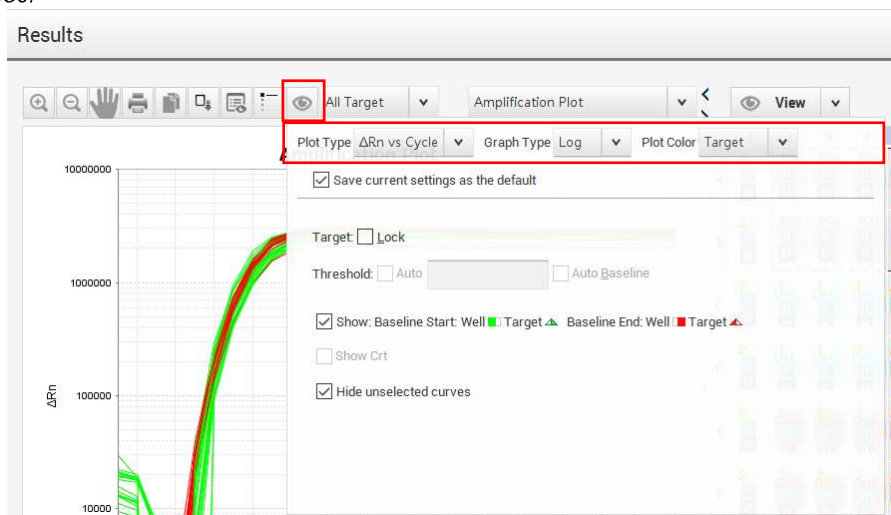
Results

All Target
Amplification Plot
View

Plot Type ΔRn vs Cycle
Graph Type Log
Plot Color Target

Amplification Plot

Save current settings as the default

Target: Lock

Threshold: Auto
Auto Baseline

Show: Baseline Start: Well Target Baseline End: Well Target

Show Crt

Hide unselected curves

10000000
1000000
100000
10000
ΔRn